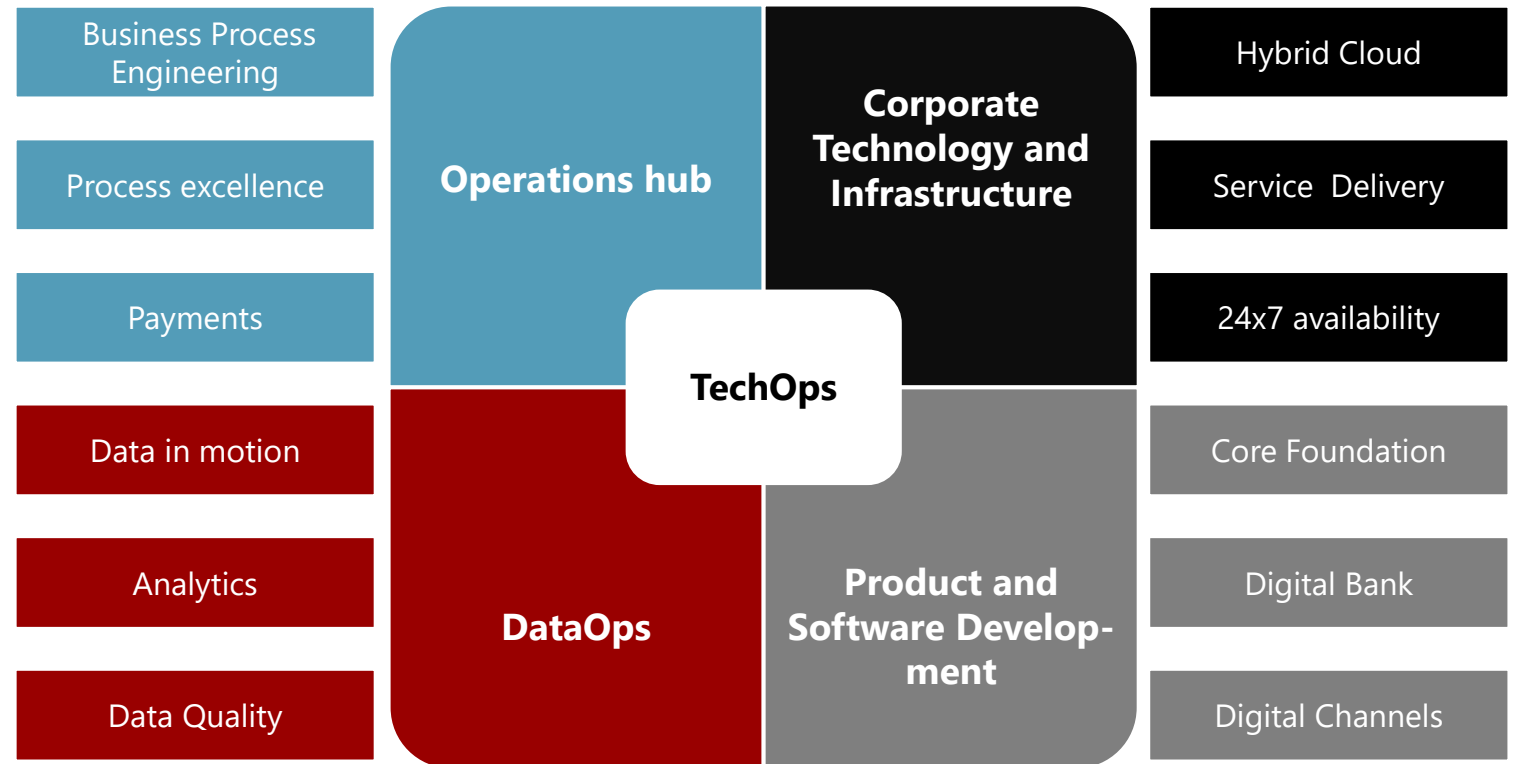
Business Process Engineering

Process excellence

Payments

Data in motion

Analytics

Data Quality

Operations hub

Corporate Technology and Infrastructure

TechOps

DataOps

Product and Software Development

Hybrid Cloud

Service Delivery

24x7 availability

Core Foundation

Digital Bank

Digital Channels